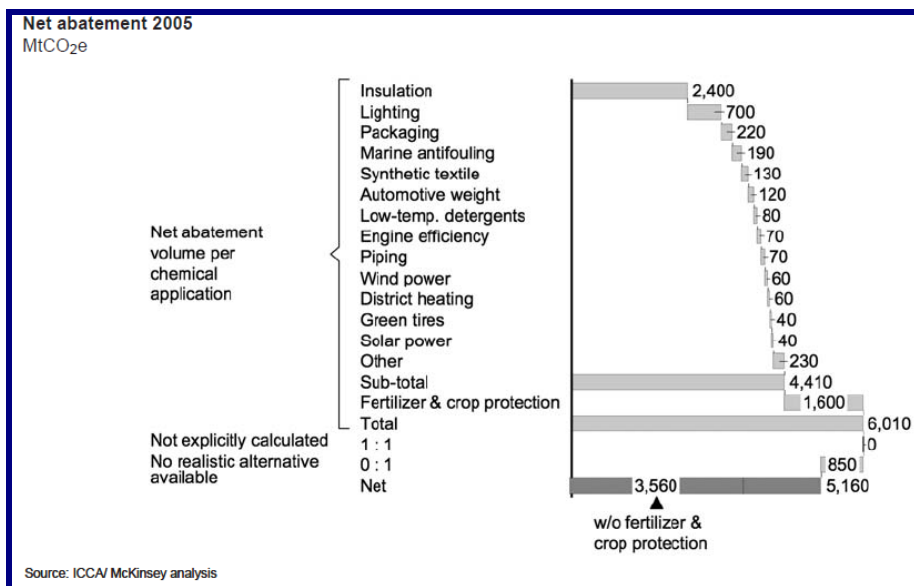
Net abatement 2005
MtCO$_2$e

Net abatement volume per chemical application

| | |
|---|---|
| Insulation | 2,400 |
| Lighting | 700 |
| Packaging | 220 |
| Marine antifouling | 190 |
| Synthetic textile | 130 |
| Automotive weight | 120 |
| Low-temp. detergents | 80 |
| Engine efficiency | 70 |
| Piping | 70 |
| Wind power | 60 |
| District heating | 60 |
| Green tires | 40 |
| Solar power | 40 |
| Other | 230 |
| Sub-total | 4,410 |
| Fertilizer & crop protection | 1,600 |
| Total | 6,010 |

Not explicitly calculated

No realistic alternative available

| | |
|---|---|
| 1 : 1 | 0 |
| 0 : 1 | 850 |
| Net | 3,560 5,160 |

w/o fertilizer & crop protection

Source: ICCA/ McKinsey analysis